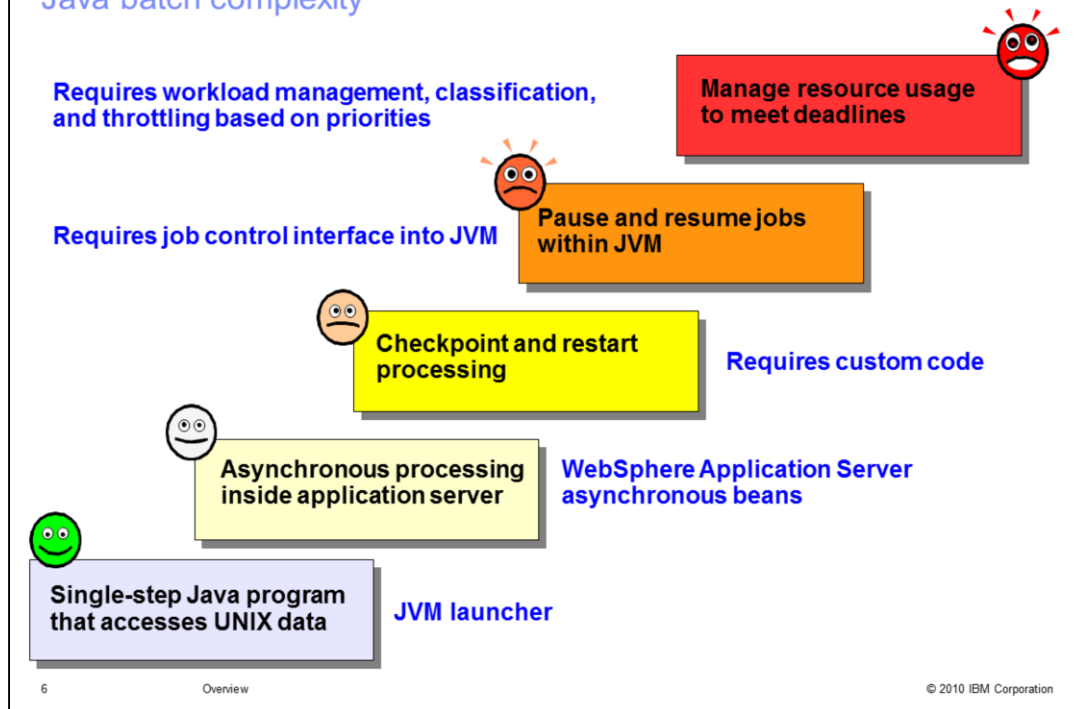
Java batch complexity

Requires workload management, classification, and throttling based on priorities

Manage resource usage to meet deadlines

Requires job control interface into JVM

Pause and resume jobs within JVM

Checkpoint and restart processing

Requires custom code

Asynchronous processing inside application server

WebSphere Application Server asynchronous beans

Single-step Java program that accesses UNIX data

JVM launcher

6 Overview © 2010 IBM Corporation